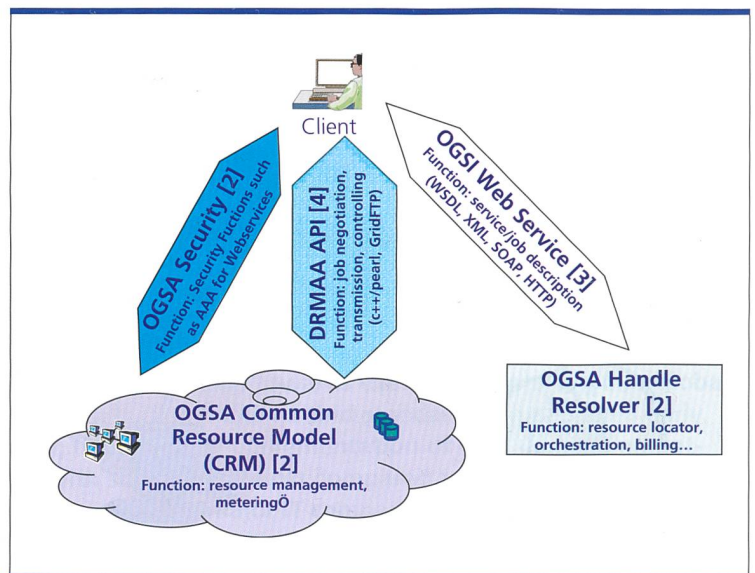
Client

OGSA Security [2]
Function: Security Fuctions such as AAA for Webservices

DRMAA API [4]
Function: job negotiation, transmission, controlling (c++/pearl, GridFTP)

OGSI Web Service [3]
Function: service/job description (WSDL, XML, SOAP, HTTP)

OGSA Handle Resolver [2]
Function: resource locator, orchestration, billing...

OGSA Common Resource Model (CRM) [2]
Function: resource management, meteringÖ